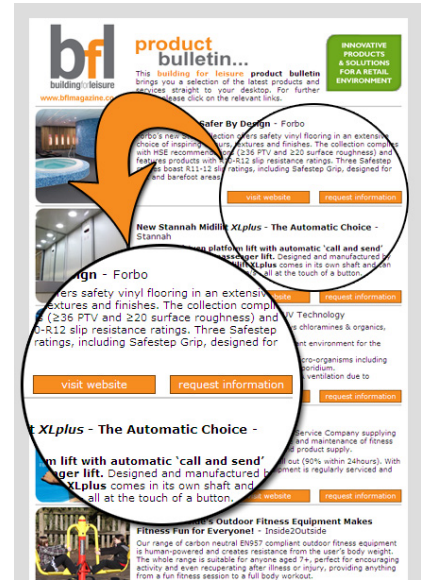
bfl
buildingforleisure
www.bflmagazine.com

product bulletin...

INNOVATIVE PRODUCTS & SOLUTIONS FOR A RETAIL ENVIRONMENT

This building for leisure product bulletin brings you a selection of the latest products and services straight to your desktop. For further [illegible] please click on the relevant links.

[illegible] Safer By Design - Forbo

Forbo's new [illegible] collection offers safety vinyl flooring in an extensive choice of inspiring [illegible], textures and finishes. The collection complies with HSE recommendations (≥36 PTV and ≥20 surface roughness) and features products with R10-R12 slip resistance ratings. Three Safestep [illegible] boast R11-12 slip ratings, including Safestep Grip, designed for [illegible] and barefoot areas.

visit website
request information

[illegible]ign - Forbo

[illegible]ers safety vinyl flooring in an extensive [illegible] textures and finishes. The collection complies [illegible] (≥36 PTV and ≥20 surface roughness) and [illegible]0-R12 slip resistance ratings. Three Safestep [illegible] ratings, including Safestep Grip, designed for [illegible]

visit website
request information

New Stannah Midilift XLplus - The Automatic Choice - Stannah

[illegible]t XLplus - The Automatic Choice -

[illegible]m lift with automatic 'call and send' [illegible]ger lift. Designed and manufactured by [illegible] XLplus comes in its own shaft and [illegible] all at the touch of a button.

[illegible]on platform lift with automatic 'call and send' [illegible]assenger lift. Designed and manufactured by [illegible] Midilift XLplus comes in its own shaft and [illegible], all at the touch of a button.

visit website
request information

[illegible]V Technology

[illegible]es chloramines & organics, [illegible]ent environment for the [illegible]cro-organisms including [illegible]pondium. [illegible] ventilation due to

visit website
request information

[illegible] Service Company supplying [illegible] and maintenance of fitness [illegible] product supply. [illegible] out (90% within 24hours). With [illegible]ment is regularly serviced and

visit website
request information

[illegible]e's Outdoor Fitness Equipment Makes Fitness Fun for Everyone! - Inside2Outside

Our range of carbon neutral EN957 compliant outdoor fitness equipment is human-powered and creates resistance from the user's body weight. The whole range is suitable for anyone aged 7+, perfect for encouraging activity and even recuperating after illness or injury, providing anything from a fun fitness session to a full body workout.